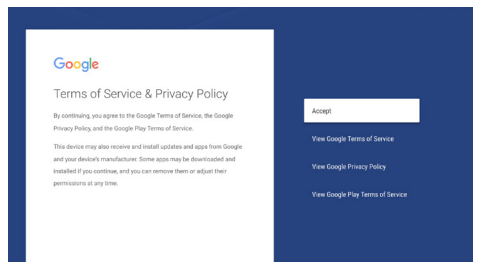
Google

Terms of Service & Privacy Policy

By continuing, you agree to the Google Terms of Service, the Google Privacy Policy, and the Google Play Terms of Service.

This device may also receive and install updates and apps from Google and your device's manufacturer. Some apps may be downloaded and installed if you continue, and you can remove them or adjust their permissions at any time.

Accept

View Google Terms of Service

View Google Privacy Policy

View Google Play Terms of Service